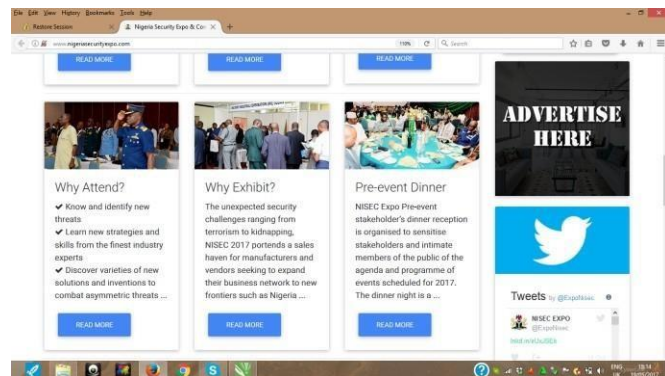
File Edit View History Bookmarks Tools Help

Restore Session

Nigeria Security Expo & Co

www.nigeriasecurityexpo.com

110%

Search

READ MORE

READ MORE

READ MORE

ADVERTISE HERE

Why Attend?

✔ Know and identify new threats
✔ Learn new strategies and skills from the finest industry experts
✔ Discover varieties of new solutions and inventions to combat asymmetric threats ...

READ MORE

Why Exhibit?

The unexpected security challenges ranging from terrorism to kidnapping, NISEC 2017 portends a sales haven for manufacturers and vendors seeking to expand their business network to new frontiers such as Nigeria ...

READ MORE

Pre-event Dinner

NISEC Expo Pre-event stakeholder's dinner reception is organised to sensitise stakeholders and intimate members of the public of the agenda and programme of events scheduled for 2017. The dinner night is a ...

READ MORE

Tweets by @ExpoNisec

NISEC EXPO
@ExpoNisec

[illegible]

ENG
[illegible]